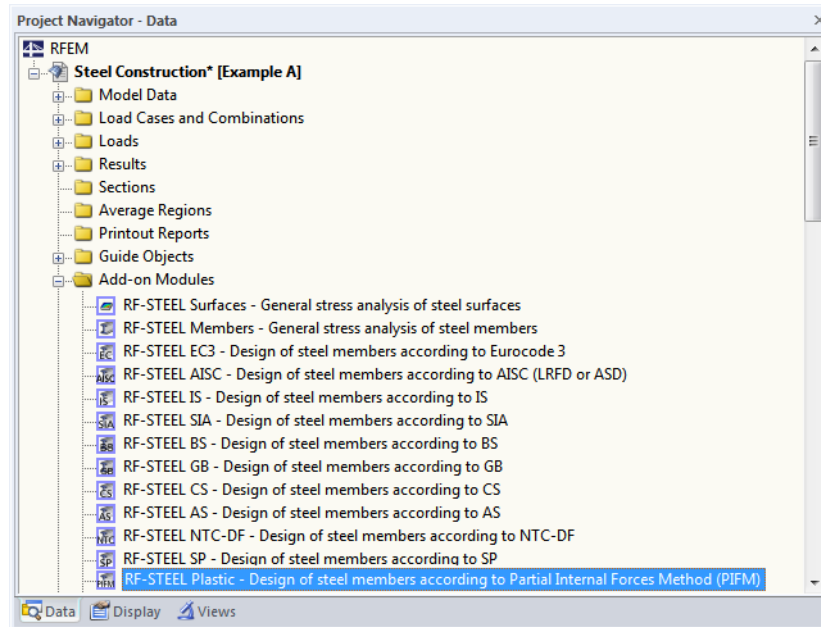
Project Navigator - Data

RFEM
Steel Construction* [Example A]
Model Data
Load Cases and Combinations
Loads
Results
Sections
Average Regions
Printout Reports
Guide Objects
Add-on Modules
RF-STEEL Surfaces - General stress analysis of steel surfaces
RF-STEEL Members - General stress analysis of steel members
EC RF-STEEL EC3 - Design of steel members according to Eurocode 3
AISC RF-STEEL AISC - Design of steel members according to AISC (LRFD or ASD)
IS RF-STEEL IS - Design of steel members according to IS
SIA RF-STEEL SIA - Design of steel members according to SIA
BS RF-STEEL BS - Design of steel members according to BS
GB RF-STEEL GB - Design of steel members according to GB
CS RF-STEEL CS - Design of steel members according to CS
AS RF-STEEL AS - Design of steel members according to AS
NTC RF-STEEL NTC-DF - Design of steel members according to NTC-DF
SP RF-STEEL SP - Design of steel members according to SP
PIFM RF-STEEL Plastic - Design of steel members according to Partial Internal Forces Method (PIFM)

Data Display Views